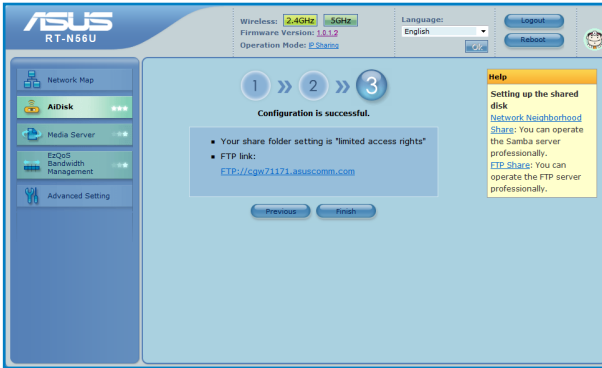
ASUS
RT-N56U

Wireless: 2.4GHz 5GHz
Firmware Version: 1.0.1.2
Operation Mode: IP Sharing

Language:
English
OK

Logout
Reboot

Network Map
AiDisk
Media Server
EzQoS Bandwidth Management
Advanced Setting

1 » 2 » 3

Configuration is successful.

■ Your share folder setting is "limited access rights"
■ FTP link:
FTP://cgw71171.asuscomm.com

Previous Finish

Help
Setting up the shared disk
Network Neighborhood Share: You can operate the Samba server professionally.
FTP Share: You can operate the FTP server professionally.